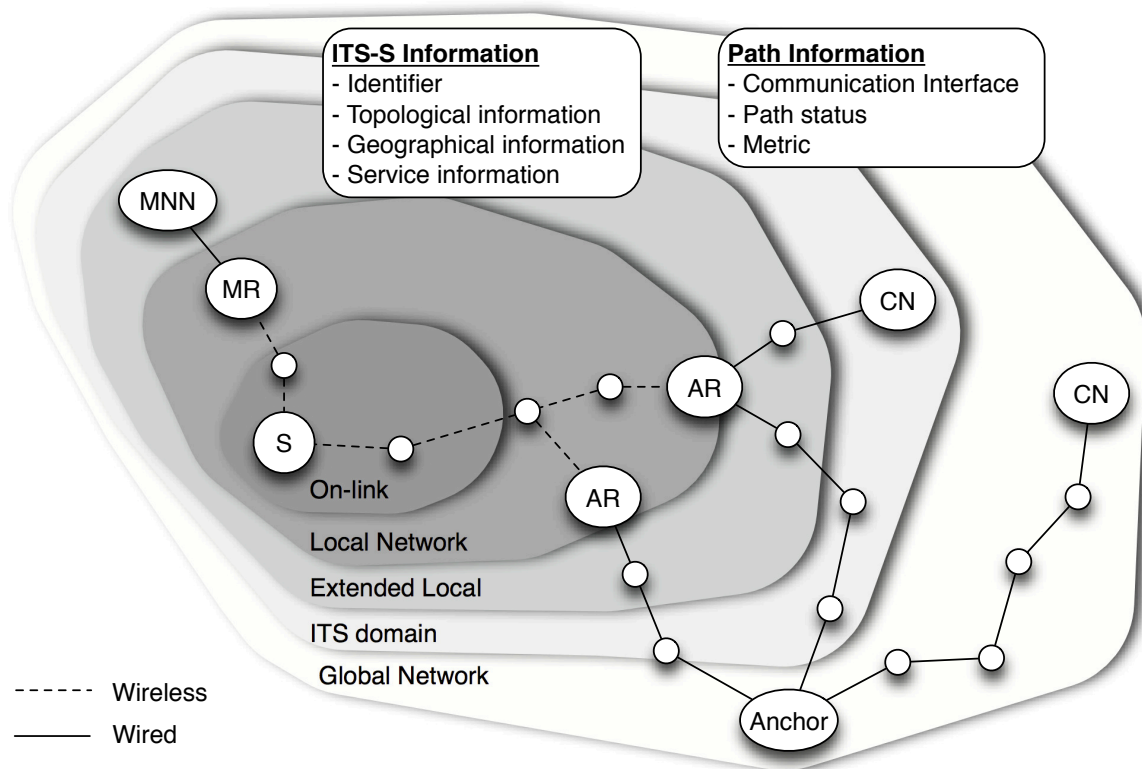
ITS-S Information
- Identifier
- Topological information
- Geographical information
- Service information

Path Information
- Communication Interface
- Path status
- Metric

MNN

MR

CN

AR

CN

S

On-link

AR

Local Network

Extended Local

ITS domain

Global Network

Wireless

Wired

Anchor